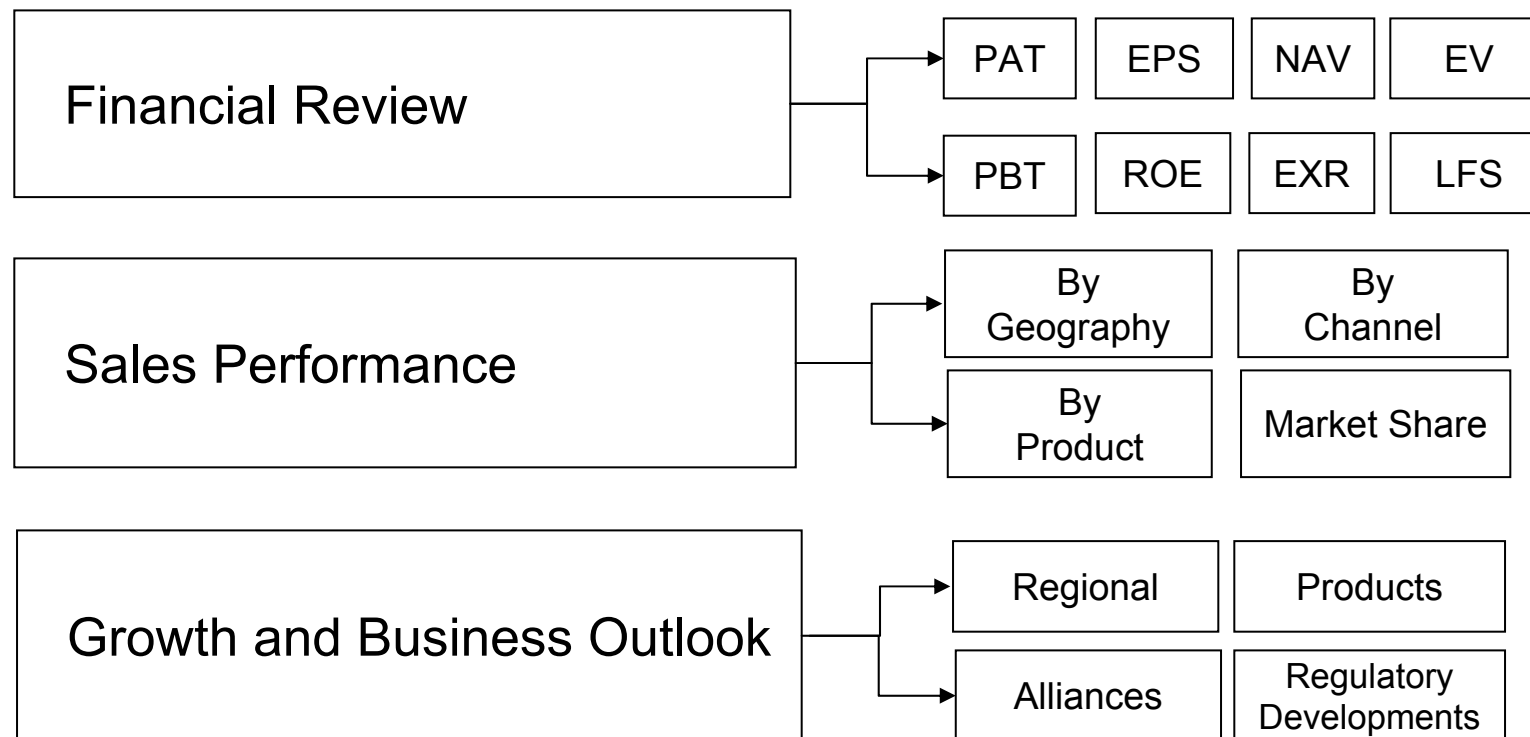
Financial Review

PAT

EPS

NAV

EV

PBT

ROE

EXR

LFS

Sales Performance

By Geography

By Channel

By Product

Market Share

Growth and Business Outlook

Regional

Products

Alliances

Regulatory Developments